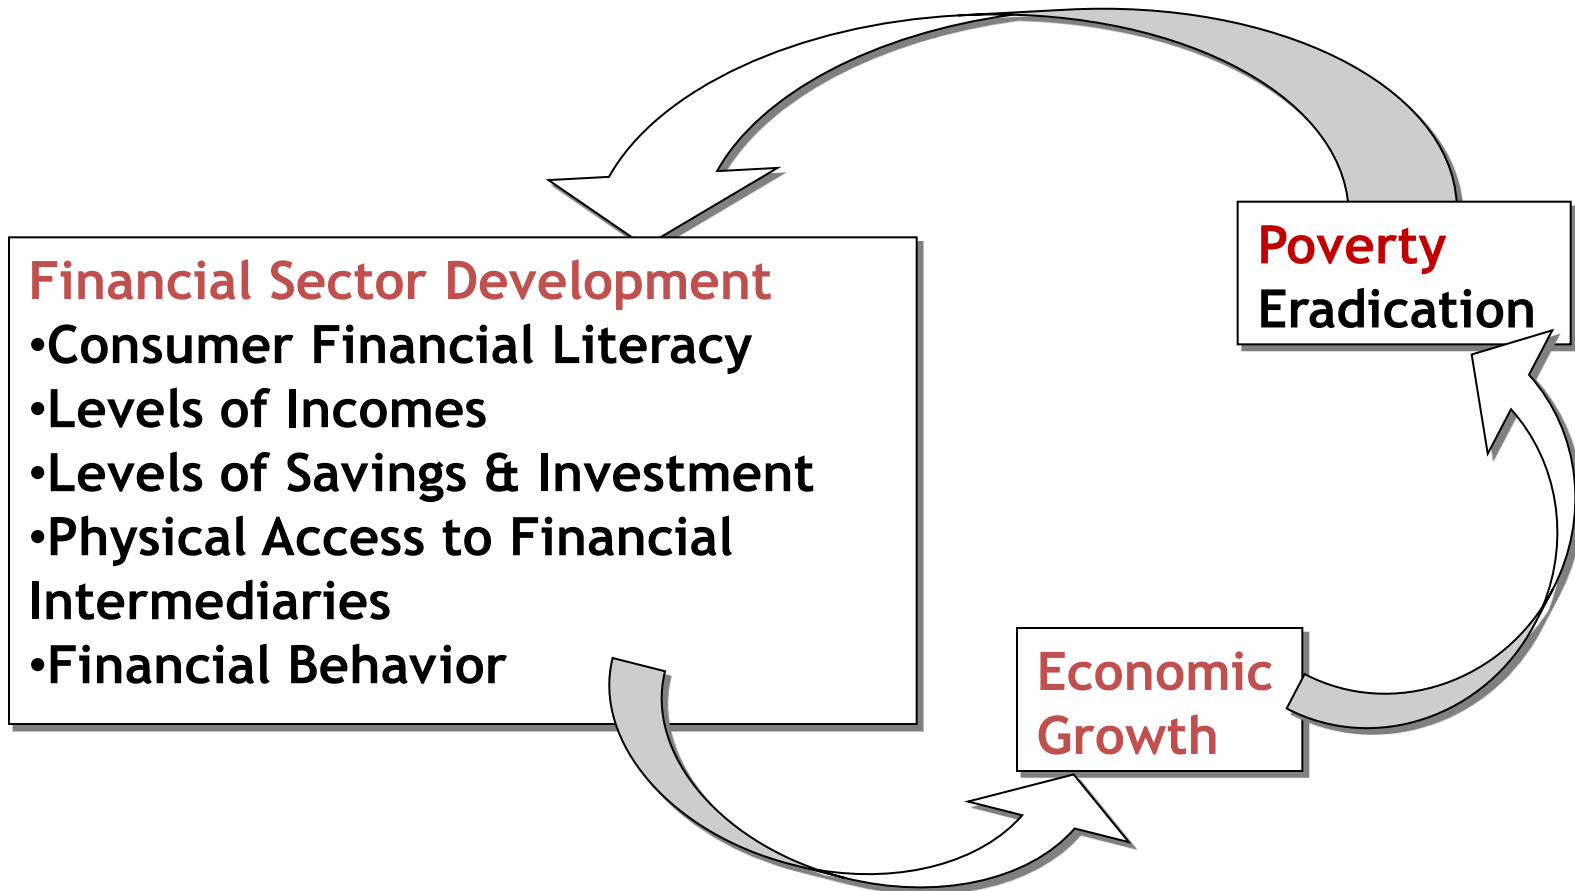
Financial Sector Development
•Consumer Financial Literacy
•Levels of Incomes
•Levels of Savings & Investment
•Physical Access to Financial Intermediaries
•Financial Behavior

Poverty Eradication

Economic Growth